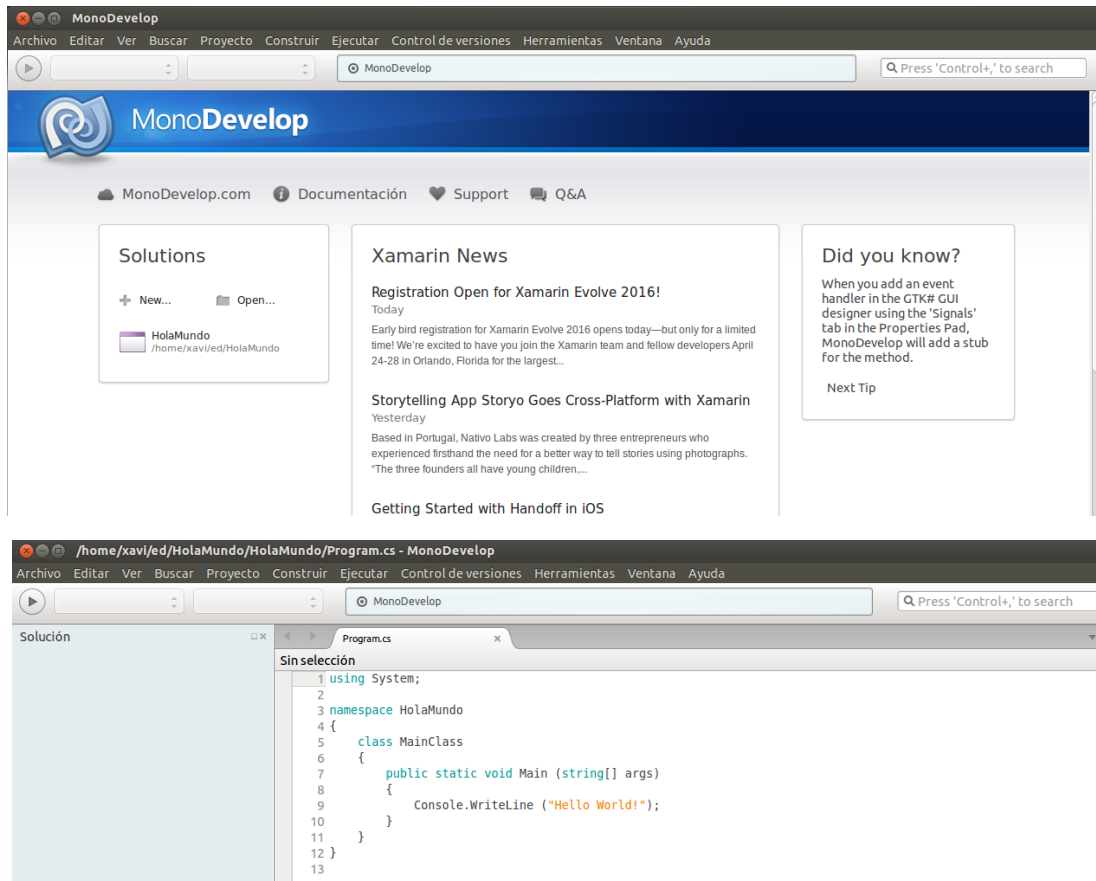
MonoDevelop

Archivo Editar Ver Buscar Proyecto Construir Ejecutar Control de versiones Herramientas Ventana Ayuda

MonoDevelop

Press 'Control+,' to search

MonoDevelop

MonoDevelop.com Documentación Support Q&A

Solutions

New... Open...

HolaMundo
/home/xavi/ed/HolaMundo

Xamarin News

Registration Open for Xamarin Evolve 2016!
Today
Early bird registration for Xamarin Evolve 2016 opens today—but only for a limited time! We're excited to have you join the Xamarin team and fellow developers April 24-28 in Orlando, Florida for the largest...

Storytelling App Storyo Goes Cross-Platform with Xamarin
Yesterday
Based in Portugal, Nativo Labs was created by three entrepreneurs who experienced firsthand the need for a better way to tell stories using photographs. "The three founders all have young children,...

Getting Started with Handoff in iOS

Did you know?

When you add an event handler in the GTK# GUI designer using the 'Signals' tab in the Properties Pad, MonoDevelop will add a stub for the method.

Next Tip

/home/xavi/ed/HolaMundo/HolaMundo/Program.cs - MonoDevelop

Archivo Editar Ver Buscar Proyecto Construir Ejecutar Control de versiones Herramientas Ventana Ayuda

MonoDevelop

Press 'Control+,' to search

Solución

Program.cs

Sin selección

1 using System;
2
3 namespace HolaMundo
4 {
5 class MainClass
6 {
7 public static void Main (string[] args)
8 {
9 Console.WriteLine ("Hello World!");
10 }
11 }
12 }
13